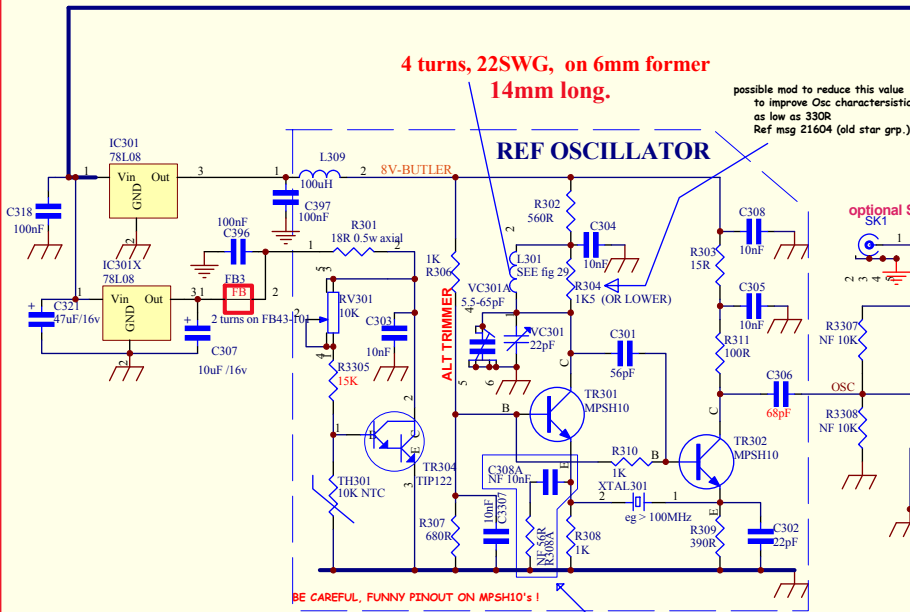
4 turns, 22SWG, on 6mm former
14mm long.

possible mod to reduce this value
to improve Osc characteristi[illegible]
as low as 330R
Ref msg 21604 (old star grp.)

REF OSCILLATOR

IC301
78L08
Vin Out
GND
1 3 2

C318
100nF

IC301X
78L08
Vin Out
GND
1 3 2

C321
47uF/16v

L309
100uH
1 2
8V-BUTLER

C397
100nF

100nF
C396

FB3
FB
2 turns on FB43-101

C307
10uF /16v

R301
18R 0.5w axial
1 2

RV301
10K
3 2 1

C303
10nF

R3305
15K

TH301
10K NTC

TR304
TIP122
1 2 3

1K
R306

ALT TRIMMER

VC301A
5.5-65pF
4 3 5 6

VC301
22pF

L301
SEE fig 29

R302
560R

C304
10nF

R304
1K5 (OR LOWER)

C301
56pF

TR301
MPSH10
B C E

R310
1K

TR302
MPSH10
B C E

XTAL301
eg > 100MHz
2 1

C308A
NF 10nF

10nF
C3307

NF 56R
R308A

R307
680R

R308
1K

R309
390R

C302
22pF

R303
15R

C308
10nF

C305
10nF

R311
100R

C306
68pF

OSC

R3307
NF 10K

R3308
NF 10K

optional S
SK1
1
2 3 4 5

BE CAREFUL, FUNNY PINOUT ON MPSH10's !